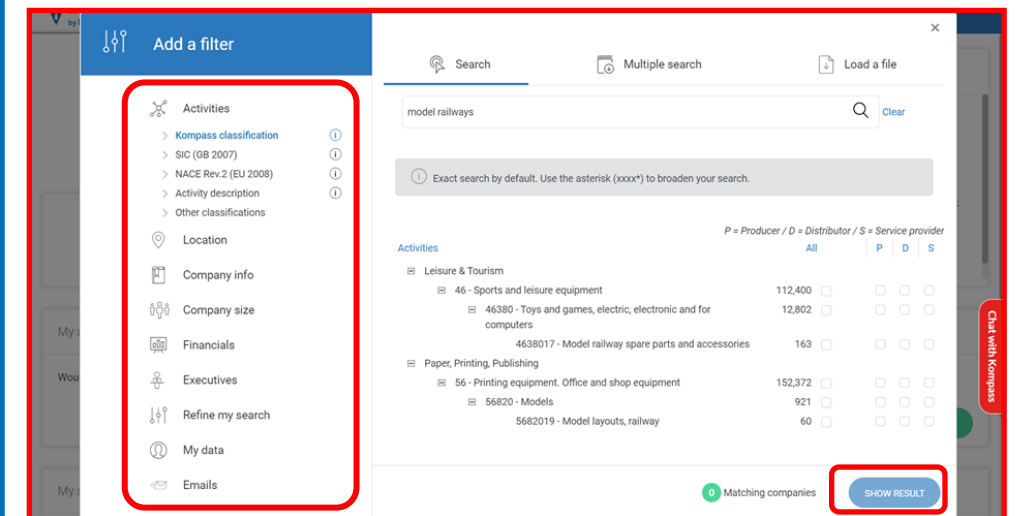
Add a filter

Activities
> Kompass classification
> SIC (GB 2007)
> NACE Rev.2 (EU 2008)
> Activity description
> Other classifications
Location
Company info
Company size
Financials
Executives
Refine my search
My data
Emails

×

Search
Multiple search
Load a file

model railways
Clear

Exact search by default. Use the asterisk (xxxx*) to broaden your search.

P = Producer / D = Distributor / S = Service provider

| Activities | | All | P | D | S |
|---|---|---|---|---|---|
| ⊟ Leisure & Tourism | | | | | |
| ⊟ 46 - Sports and leisure equipment | 112,400 | | | | |
| ⊟ 46380 - Toys and games, electric, electronic and for computers | 12,802 | | | | |
| 4638017 - Model railway spare parts and accessories | 163 | | | | |
| ⊟ Paper, Printing, Publishing | | | | | |
| ⊟ 56 - Printing equipment. Office and shop equipment | 152,372 | | | | |
| ⊟ 56820 - Models | 921 | | | | |
| 5682019 - Model layouts, railway | 60 | | | | |

0 Matching companies
SHOW RESULT

Chat with Kompass

My
Wou
My